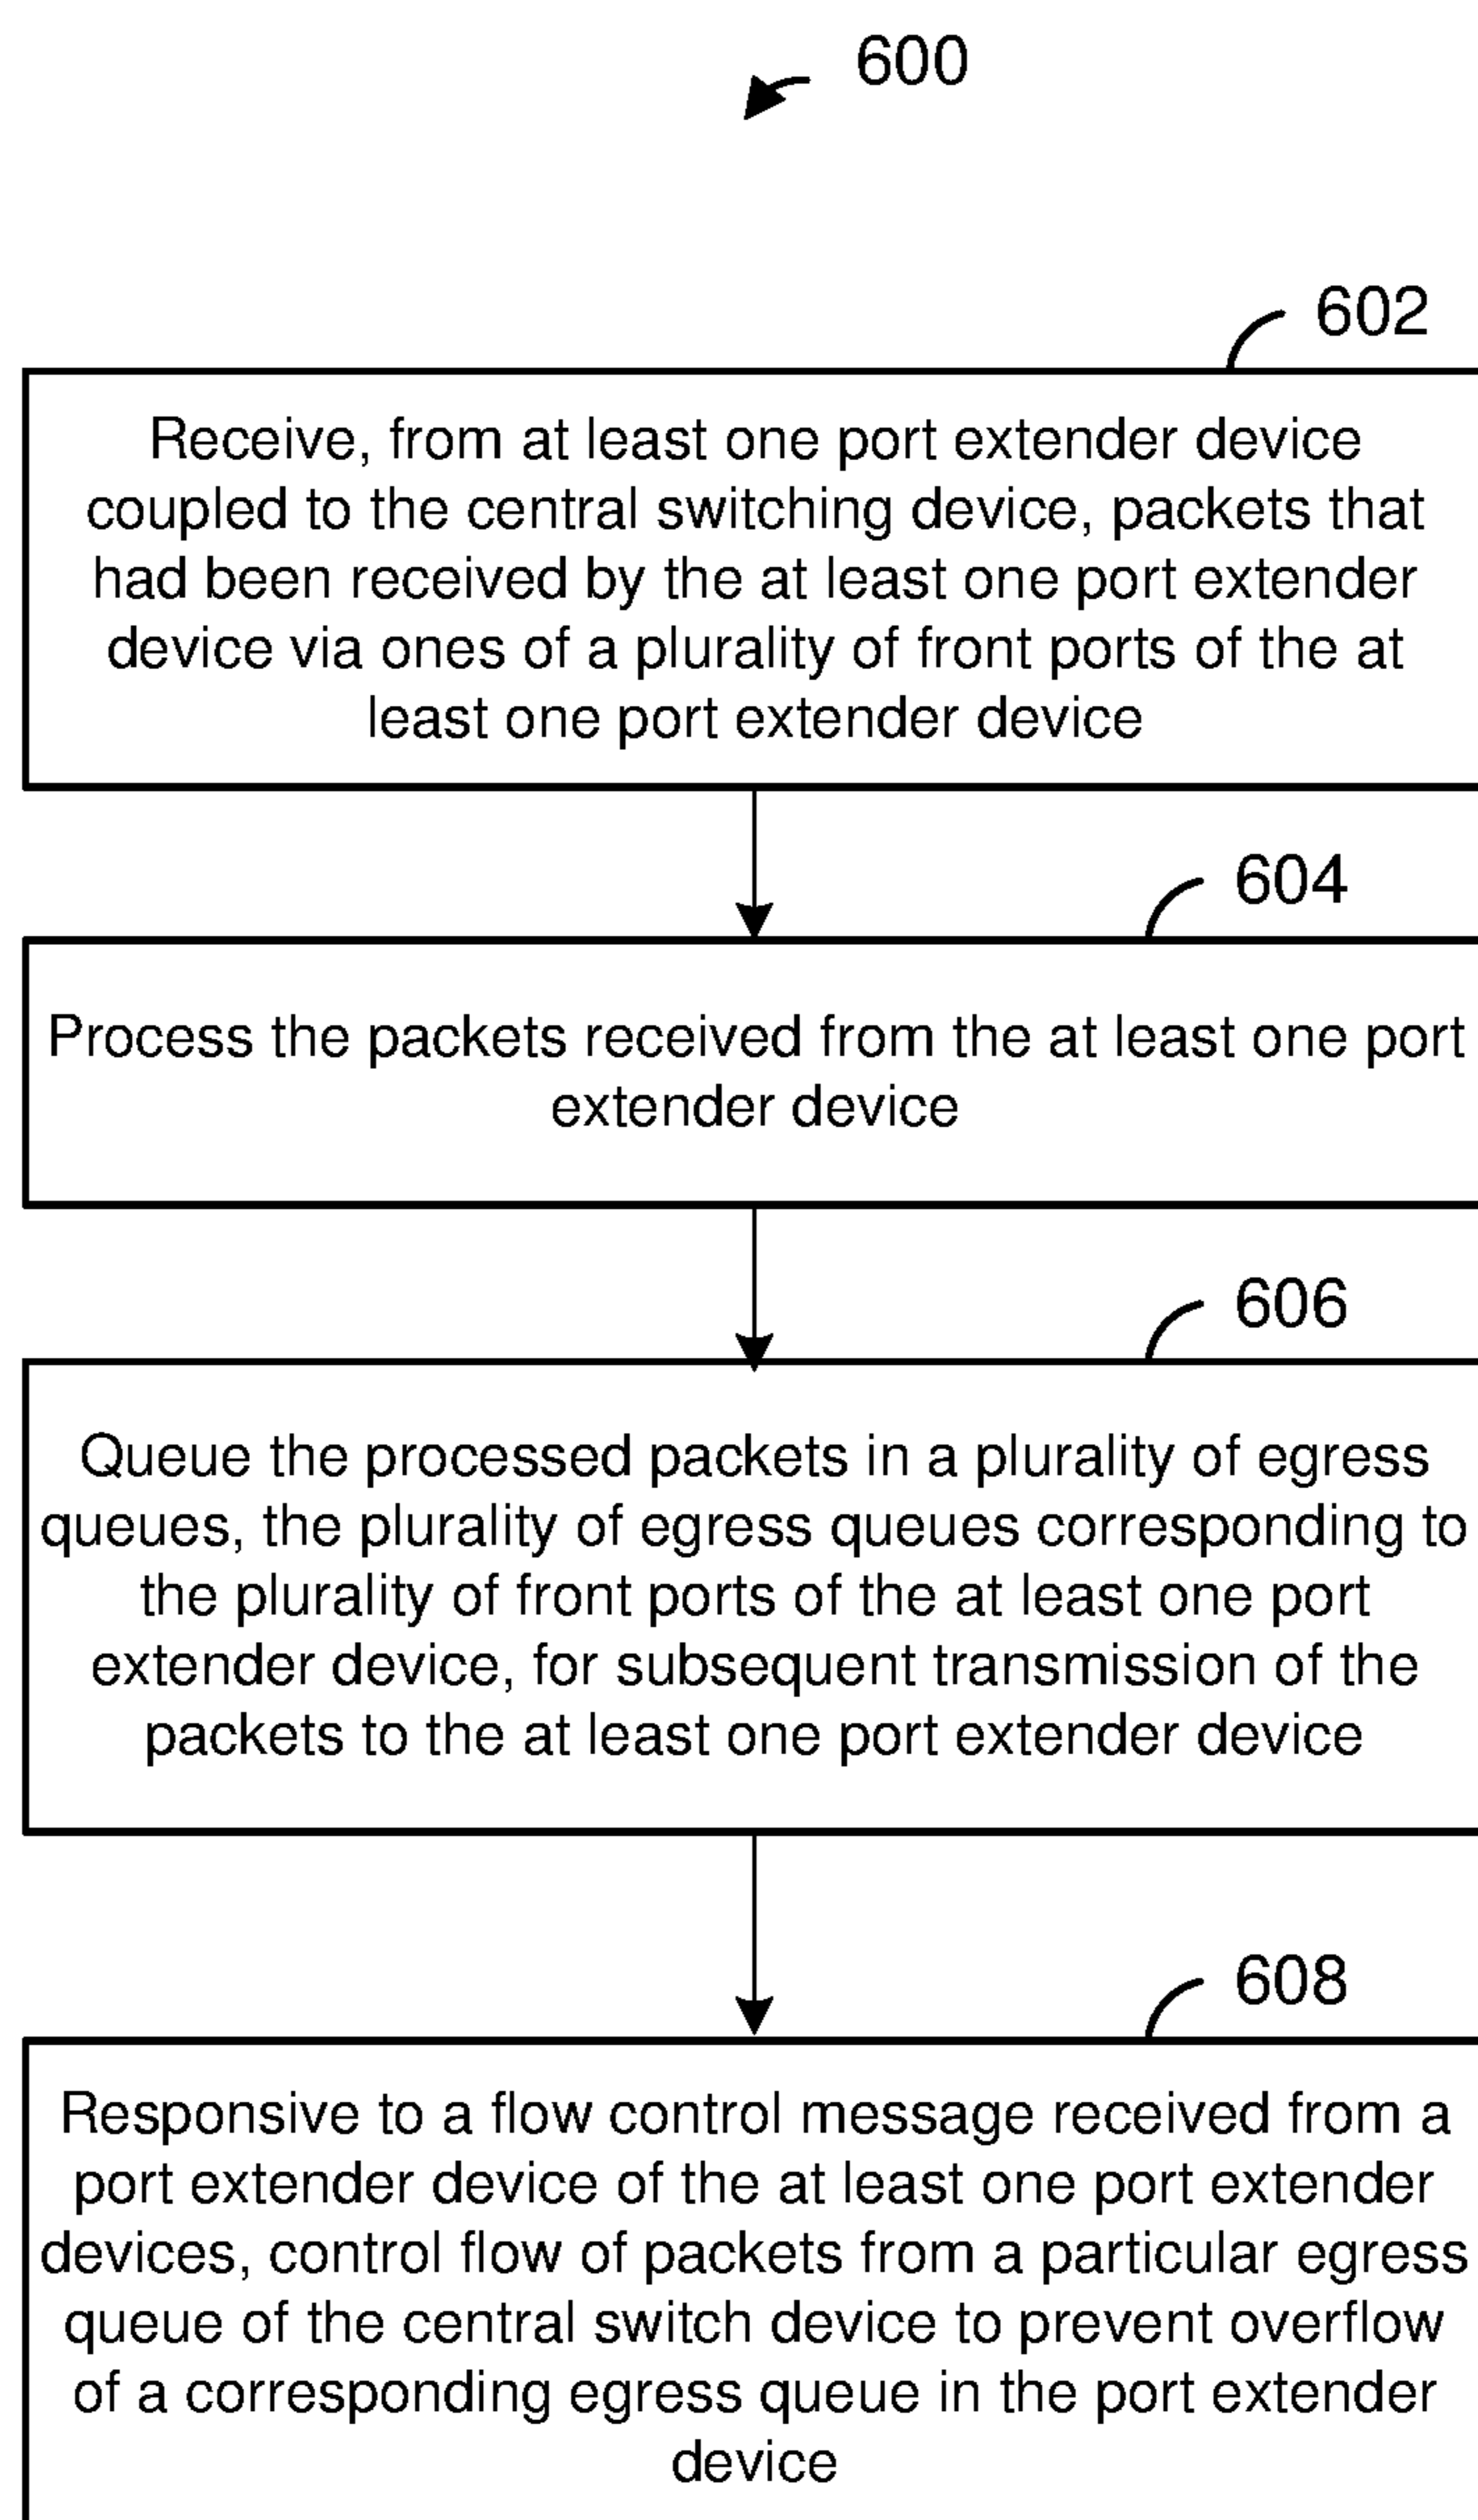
600

602

Receive, from at least one port extender device coupled to the central switching device, packets that had been received by the at least one port extender device via ones of a plurality of front ports of the at least one port extender device

604

Process the packets received from the at least one port extender device

606

Queue the processed packets in a plurality of egress queues, the plurality of egress queues corresponding to the plurality of front ports of the at least one port extender device, for subsequent transmission of the packets to the at least one port extender device

608

Responsive to a flow control message received from a port extender device of the at least one port extender devices, control flow of packets from a particular egress queue of the central switch device to prevent overflow of a corresponding egress queue in the port extender device